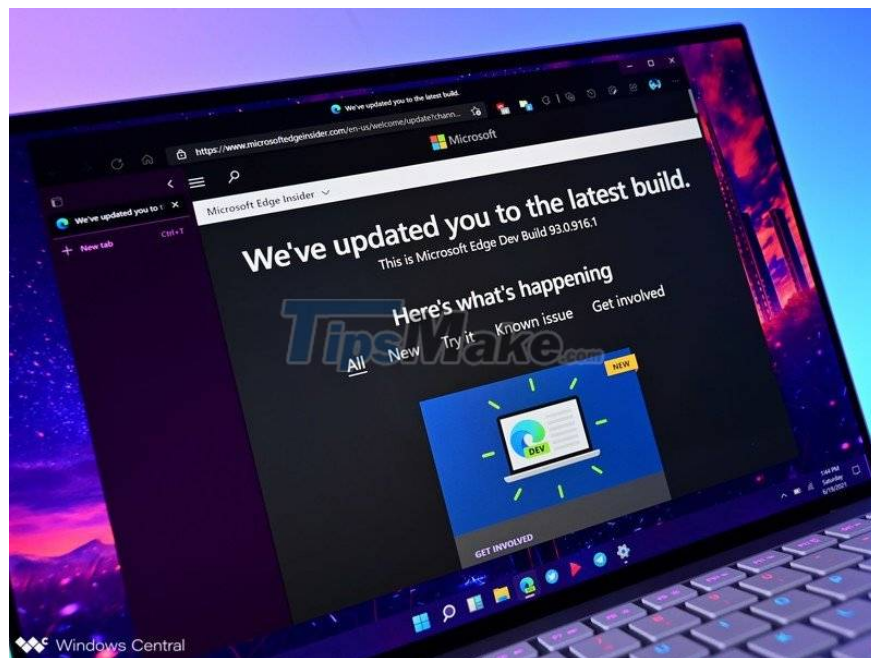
We've updated you to the latest build.

https://www.microsoftedgeinsider.com/en-us/welcome/update?chann...

Microsoft

We've updated you t

New tab Ctrl+T

Microsoft Edge Insider

We've updated you to the latest build.

This is Microsoft Edge Dev Build 93.0.916.1

Here's what's happening

All New Try it Known issue Get involved

NEW

DEV

GET INVOLVED

TipsMake.com

Windows Central